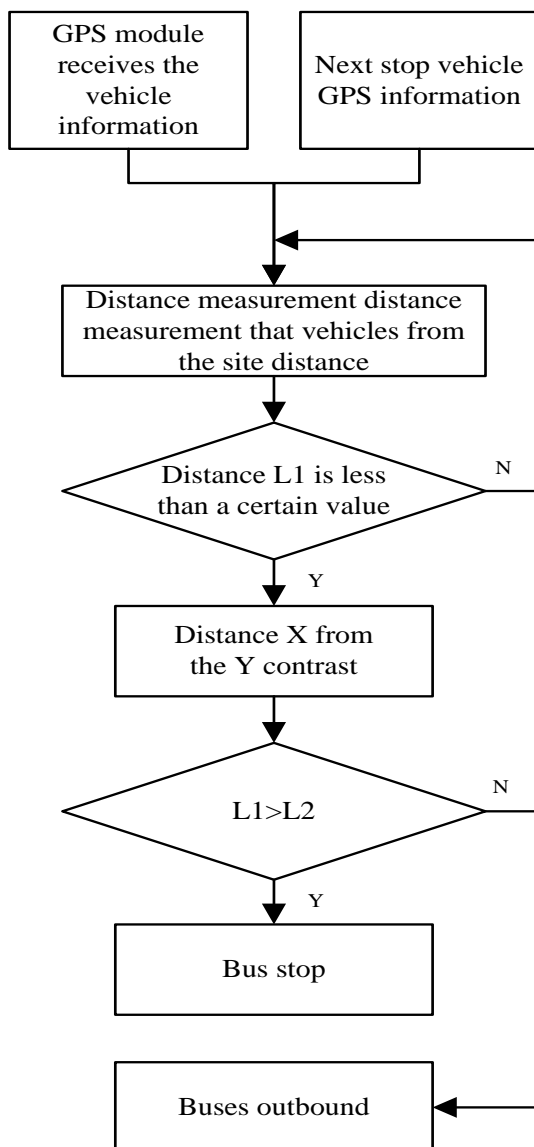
GPS module receives the vehicle information

Next stop vehicle GPS information

Distance measurement distance measurement that vehicles from the site distance

Distance L1 is less than a certain value

N

Y

Distance X from the Y contrast

L1>L2

N

Y

Bus stop

Buses outbound